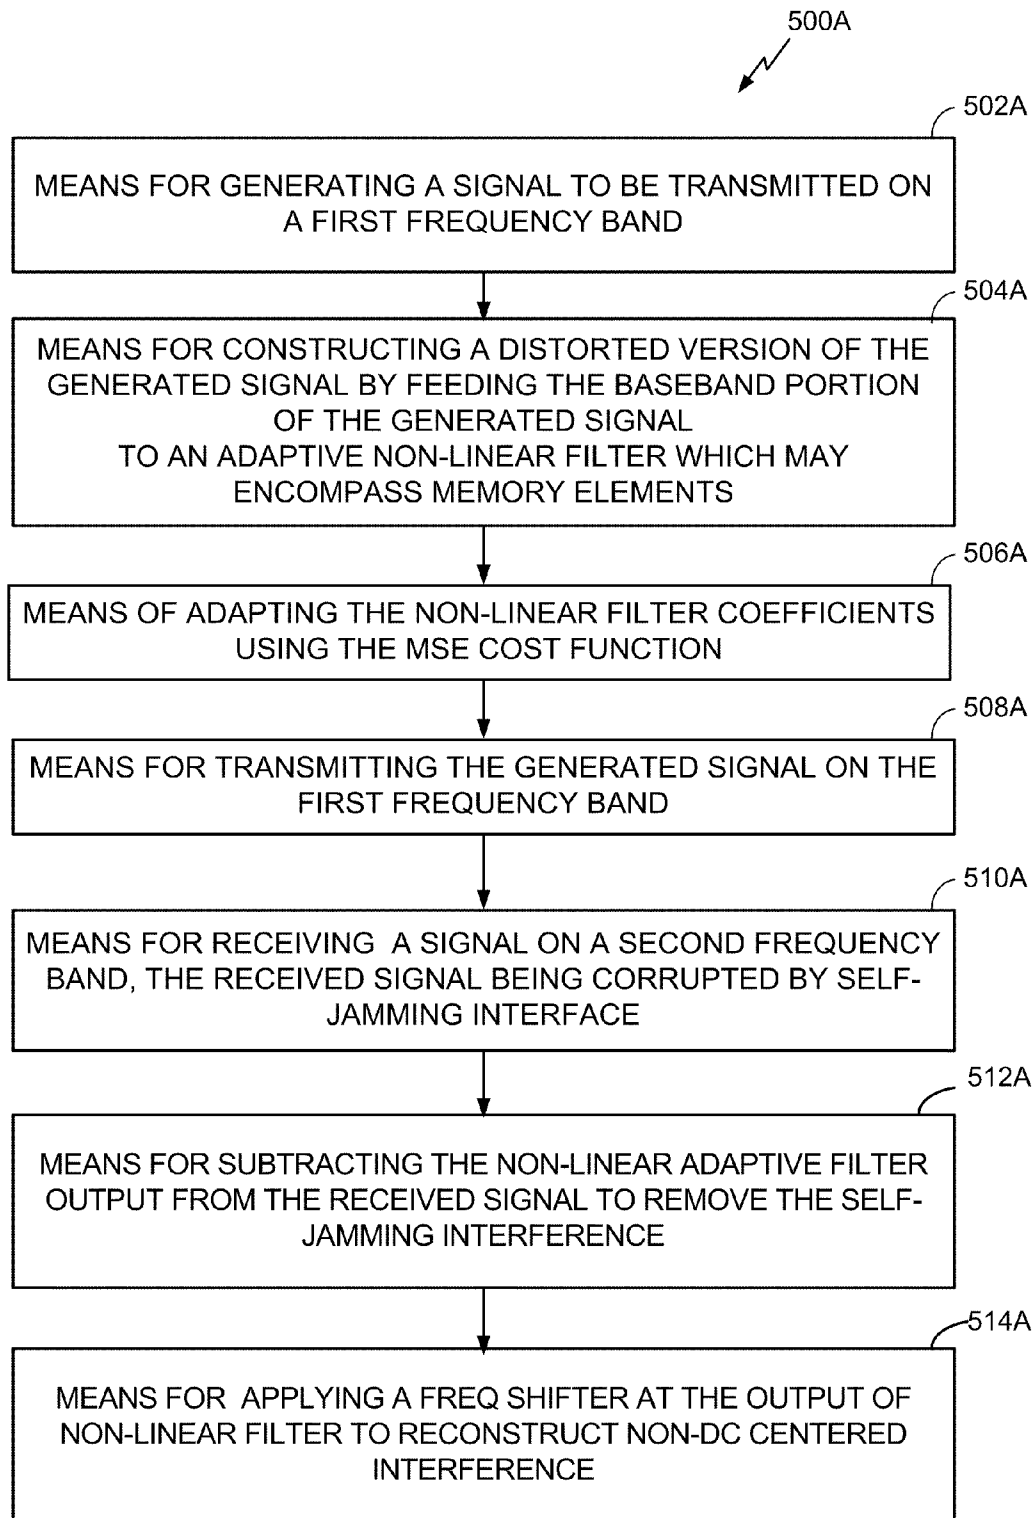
500A

502A

MEANS FOR GENERATING A SIGNAL TO BE TRANSMITTED ON A FIRST FREQUENCY BAND

504A

MEANS FOR CONSTRUCTING A DISTORTED VERSION OF THE GENERATED SIGNAL BY FEEDING THE BASEBAND PORTION OF THE GENERATED SIGNAL TO AN ADAPTIVE NON-LINEAR FILTER WHICH MAY ENCOMPASS MEMORY ELEMENTS

506A

MEANS OF ADAPTING THE NON-LINEAR FILTER COEFFICIENTS USING THE MSE COST FUNCTION

508A

MEANS FOR TRANSMITTING THE GENERATED SIGNAL ON THE FIRST FREQUENCY BAND

510A

MEANS FOR RECEIVING A SIGNAL ON A SECOND FREQUENCY BAND, THE RECEIVED SIGNAL BEING CORRUPTED BY SELF-JAMMING INTERFACE

512A

MEANS FOR SUBTRACTING THE NON-LINEAR ADAPTIVE FILTER OUTPUT FROM THE RECEIVED SIGNAL TO REMOVE THE SELF-JAMMING INTERFERENCE

514A

MEANS FOR APPLYING A FREQ SHIFTER AT THE OUTPUT OF NON-LINEAR FILTER TO RECONSTRUCT NON-DC CENTERED INTERFERENCE